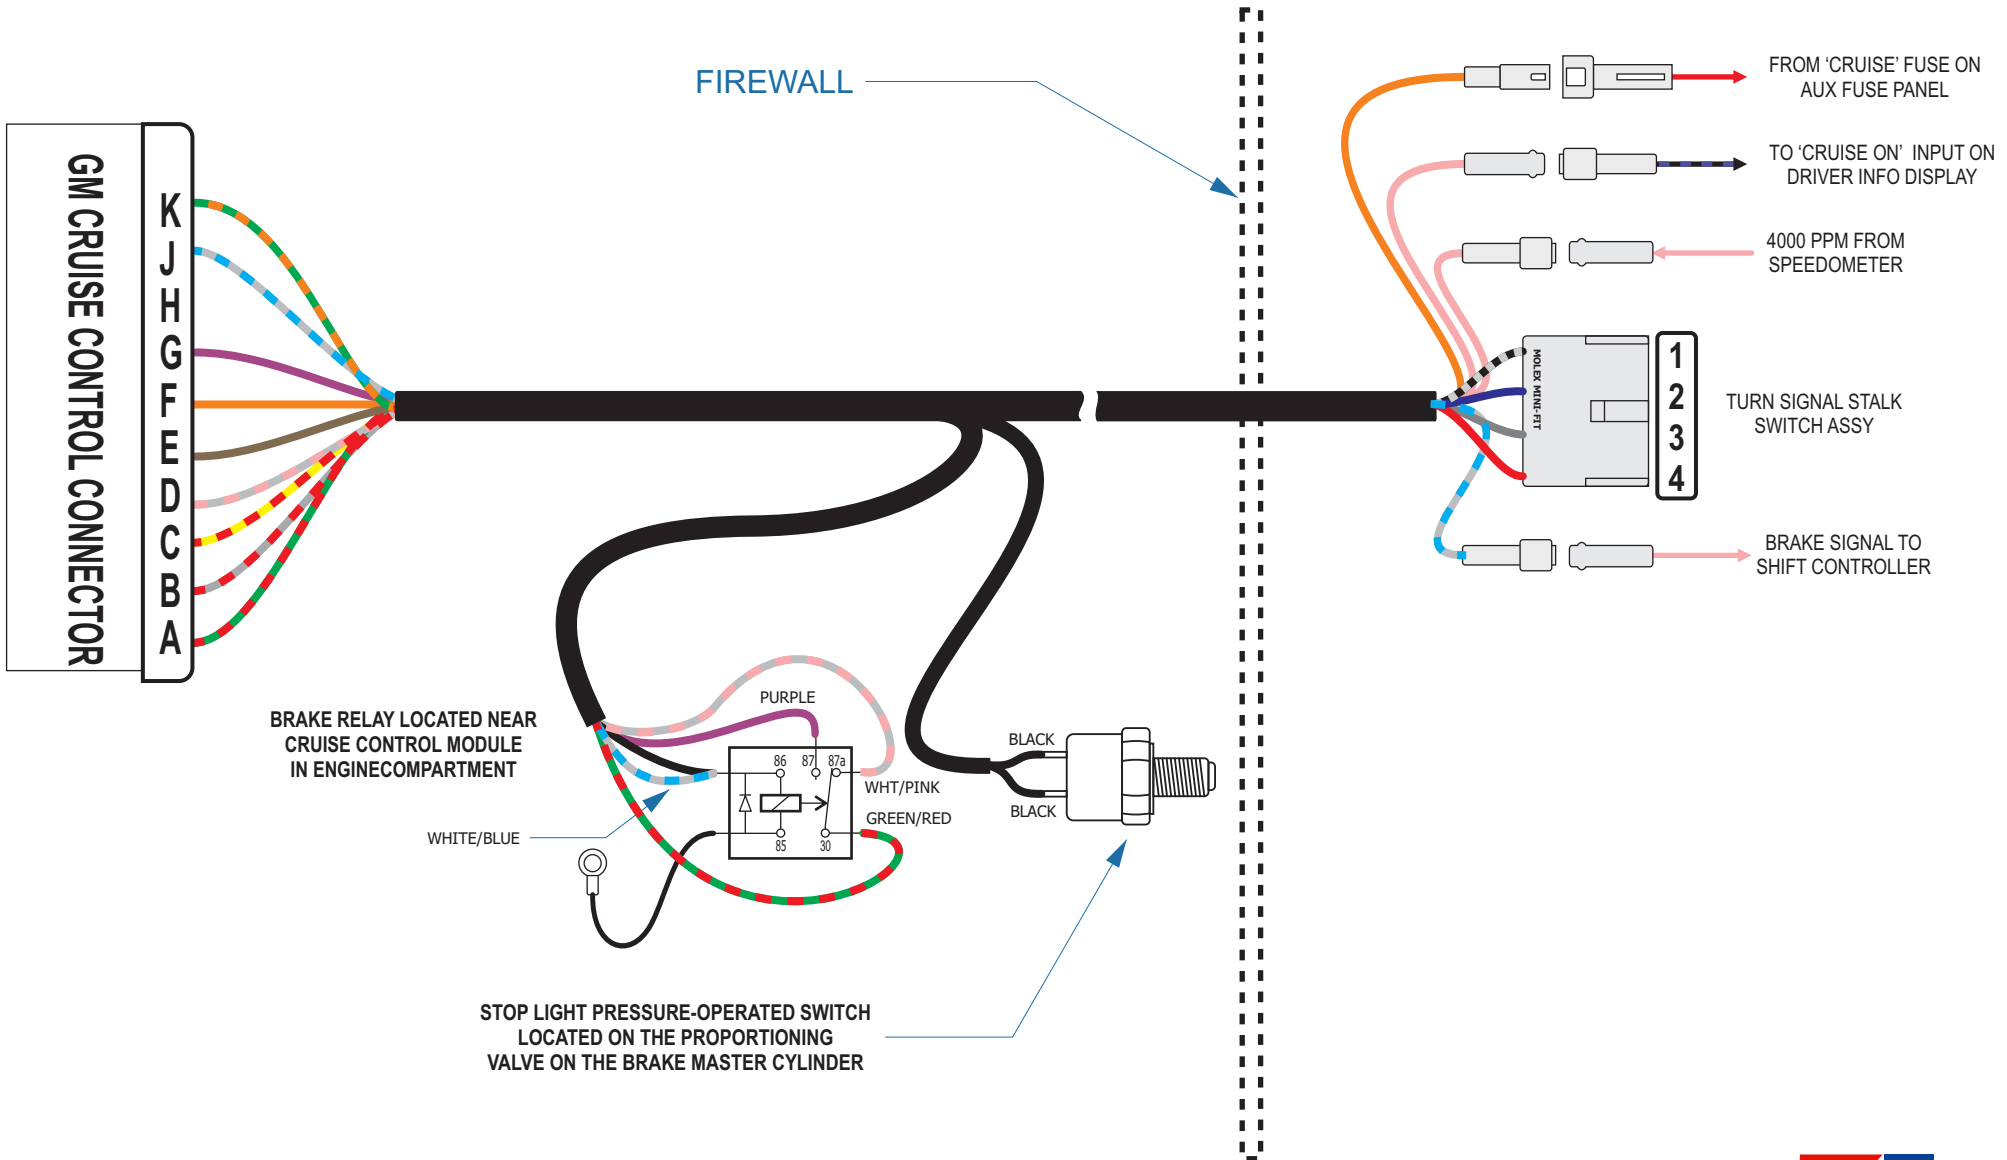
GM CRUISE CONTROL CONNECTOR

K
J
H
G
F
E
D
C
B
A

FIREWALL

FROM 'CRUISE' FUSE ON AUX FUSE PANEL

TO 'CRUISE ON' INPUT ON DRIVER INFO DISPLAY

4000 PPM FROM SPEEDOMETER

MOLEX MINI-FIT

1
2
3
4

TURN SIGNAL STALK SWITCH ASSY

BRAKE SIGNAL TO SHIFT CONTROLLER

BRAKE RELAY LOCATED NEAR CRUISE CONTROL MODULE IN ENGINECOMPARTMENT

PURPLE

86
87
87a
85
30

WHT/PINK

GREEN/RED

WHITE/BLUE

BLACK

BLACK

STOP LIGHT PRESSURE-OPERATED SWITCH LOCATED ON THE PROPORTIONING VALVE ON THE BRAKE MASTER CYLINDER